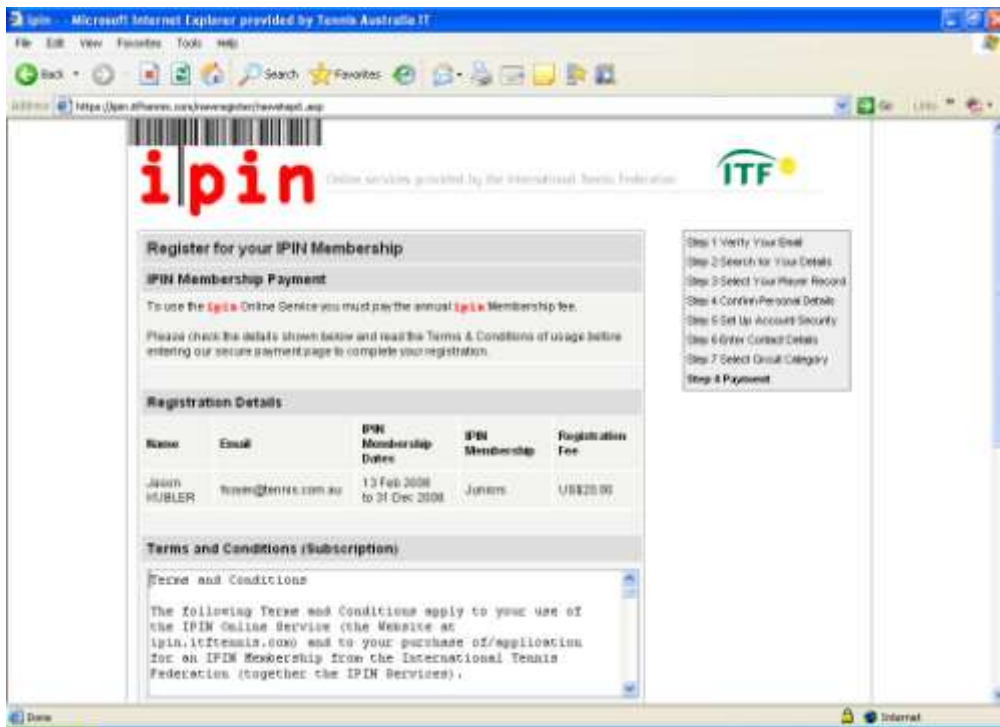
ipin - Microsoft Internet Explorer provided by Tennis Australia IT

File Edit View Favorites Tools Help

Back Search Favorites

Address https://ipin.itftennis.com/newregister/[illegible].asp Go Links

ipin

Online services provided by the International Tennis Federation

ITF

Register for your IPIN Membership

IPIN Membership Payment

To use the ipin Online Service you must pay the annual ipin Membership fee.

Please check the details shown below and read the Terms & Conditions of usage before entering our secure payment page to complete your registration.

Registration Details

| Name | Email | IPIN Membership Dates | IPIN Membership | Registration Fee |
|---|---|---|---|---|
| Jason HUBLER | hcoen@tennis.com.au | 13 Feb 2008 to 31 Dec 2008 | Juniors | US$20.00 |

Terms and Conditions (Subscription)

Terms and Conditions

The following Terms and Conditions apply to your use of the IPIN Online Service (the Website at ipin.itftennis.com) and to your purchase of/application for an IPIN Membership from the International Tennis Federation (together the IPIN Services).

Step 1 Verify Your Email
Step 2 Search for Your Details
Step 3 Select Your Player Record
Step 4 Confirm Personal Details
Step 5 Set Up Account Security
Step 6 Enter Contact Details
Step 7 Select Circuit Category
Step 8 Payment

Done

Internet